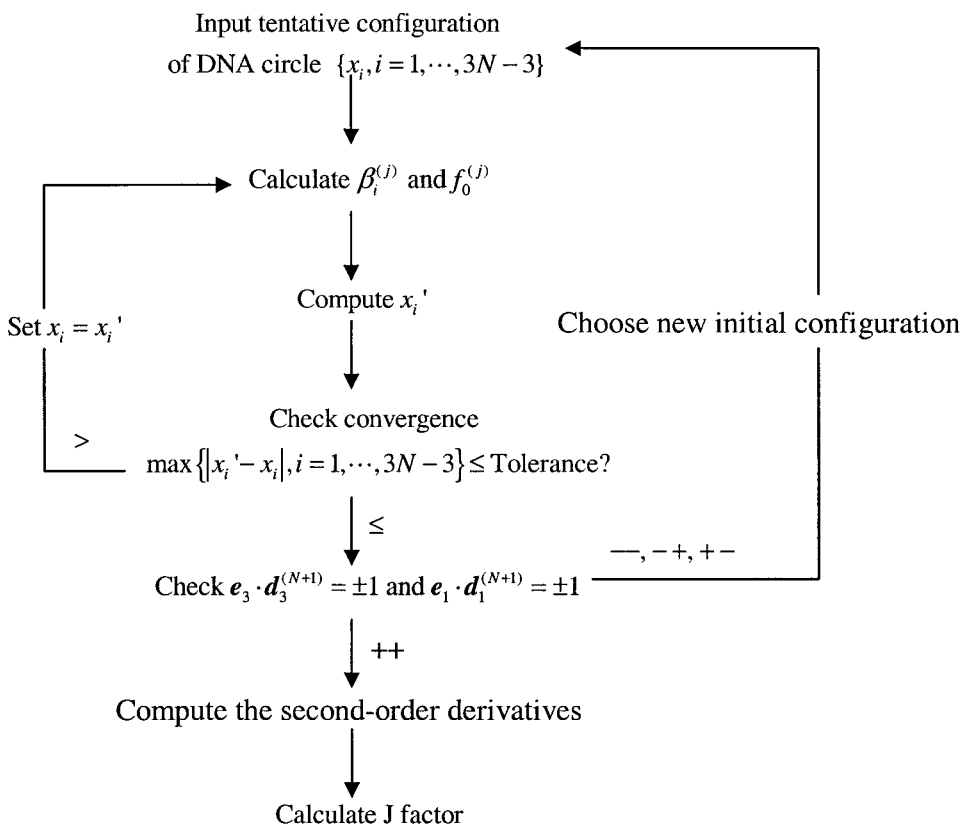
Input tentative configuration of DNA circle $\{x_i, i = 1, \cdots, 3N-3\}$

Calculate $\beta_i^{(j)}$ and $f_0^{(j)}$

Compute $x_i'$

Set $x_i = x_i'$

Choose new initial configuration

Check convergence

$>$

$\max\{|x_i' - x_i|, i = 1, \cdots, 3N-3\} \le$ Tolerance?

$\le$

$--, -+, +-$

Check $\boldsymbol{e}_3 \cdot \boldsymbol{d}_3^{(N+1)} = \pm 1$ and $\boldsymbol{e}_1 \cdot \boldsymbol{d}_1^{(N+1)} = \pm 1$

$++$

Compute the second-order derivatives

Calculate J factor